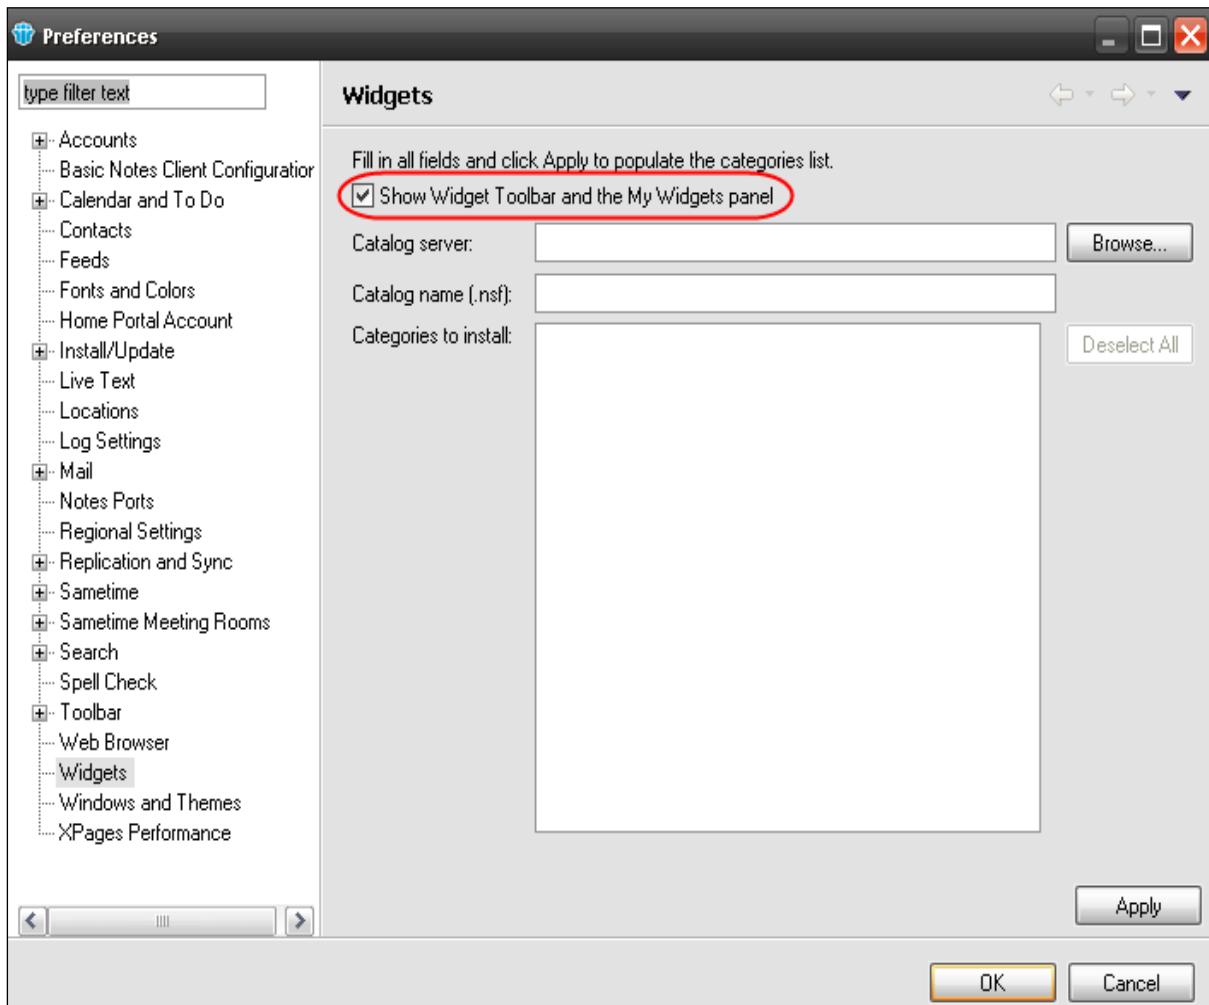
Preferences

type filter text

Accounts
Basic Notes Client Configuratior
Calendar and To Do
Contacts
Feeds
Fonts and Colors
Home Portal Account
Install/Update
Live Text
Locations
Log Settings
Mail
Notes Ports
Regional Settings
Replication and Sync
Sametime
Sametime Meeting Rooms
Search
Spell Check
Toolbar
Web Browser
Widgets
Windows and Themes
XPages Performance

Widgets

Fill in all fields and click Apply to populate the categories list.

Show Widget Toolbar and the My Widgets panel

Catalog server:
Browse...
Catalog name (.nsf):
Categories to install:
Deselect All

Apply

OK
Cancel